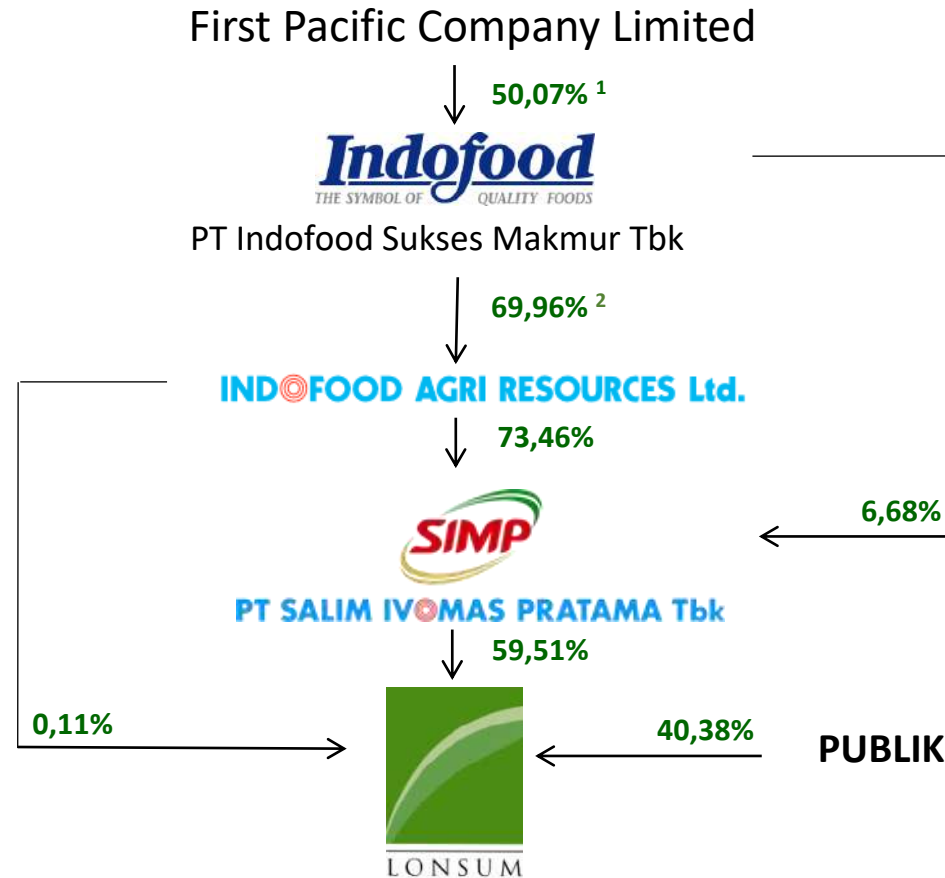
First Pacific Company Limited

50,07% $^1$

Indofood
THE SYMBOL OF QUALITY FOODS

PT Indofood Sukses Makmur Tbk

69,96% $^2$

INDOFOOD AGRI RESOURCES Ltd.

73,46%

6,68%

SIMP

PT SALIM IVOMAS PRATAMA Tbk

59,51%

0,11%

40,38%

PUBLIK

LONSUM